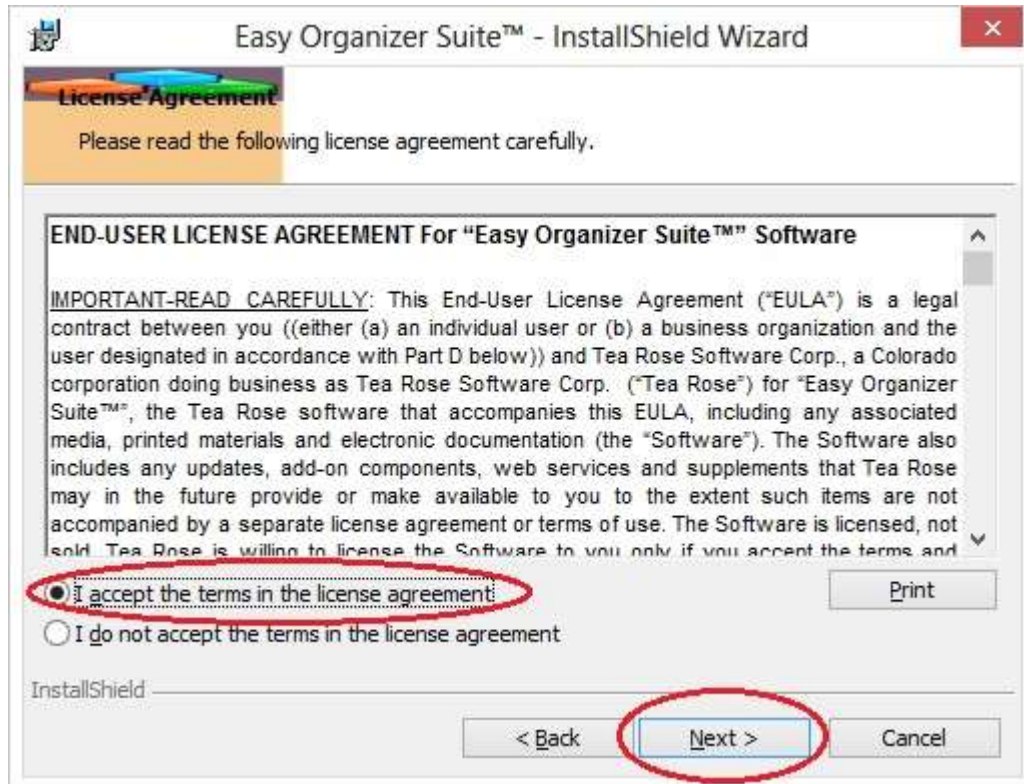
Easy Organizer Suite™ - InstallShield Wizard

License Agreement

Please read the following license agreement carefully.

END-USER LICENSE AGREEMENT For "Easy Organizer Suite™" Software

IMPORTANT-READ CAREFULLY: This End-User License Agreement ("EULA") is a legal contract between you ((either (a) an individual user or (b) a business organization and the user designated in accordance with Part D below)) and Tea Rose Software Corp., a Colorado corporation doing business as Tea Rose Software Corp. ("Tea Rose") for "Easy Organizer Suite™", the Tea Rose software that accompanies this EULA, including any associated media, printed materials and electronic documentation (the "Software"). The Software also includes any updates, add-on components, web services and supplements that Tea Rose may in the future provide or make available to you to the extent such items are not accompanied by a separate license agreement or terms of use. The Software is licensed, not sold. Tea Rose is willing to license the Software to you only if you accept the terms and

I accept the terms in the license agreement

Print

I do not accept the terms in the license agreement

InstallShield

< Back

Next >

Cancel